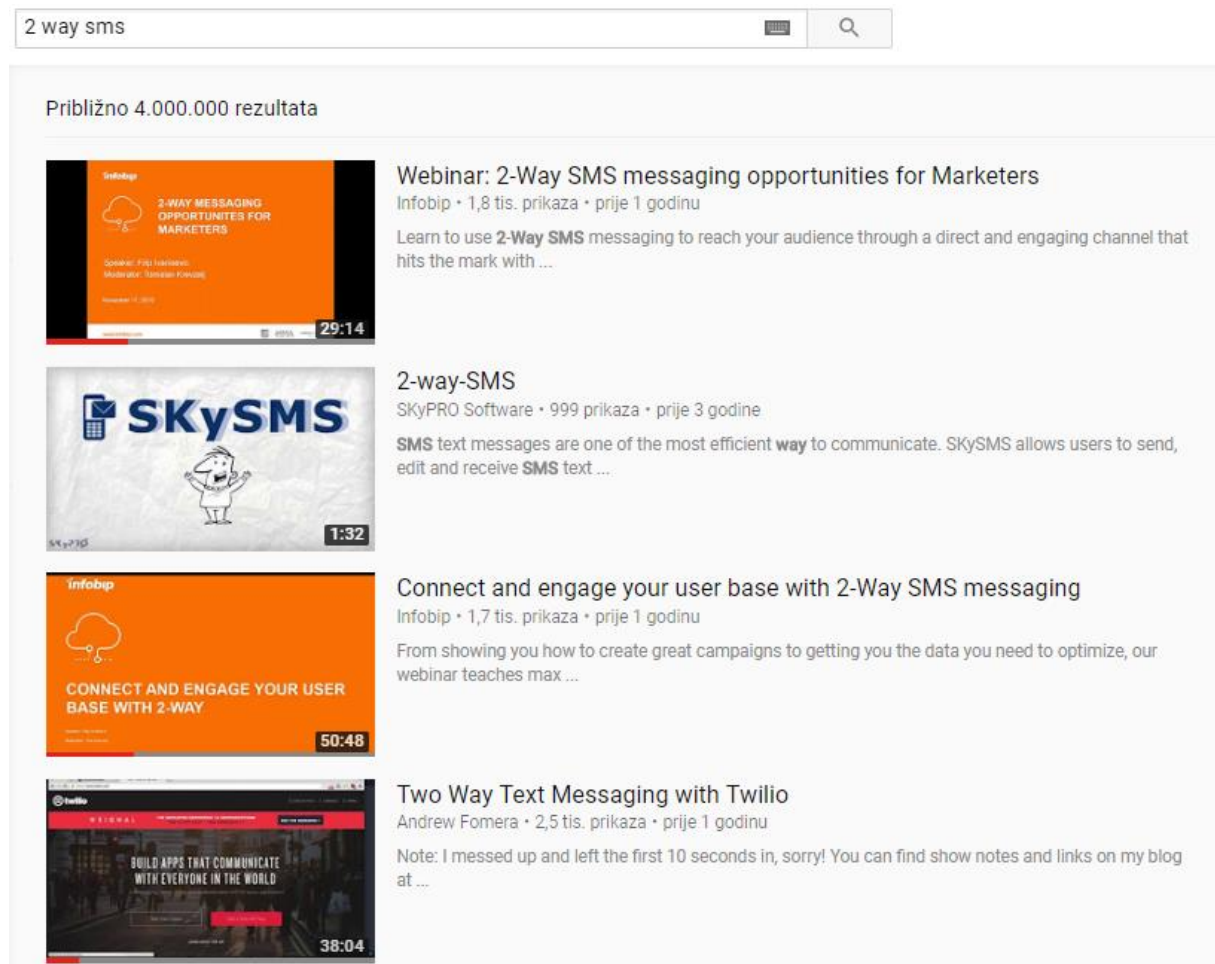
2 way sms

Približno 4.000.000 rezultata

infobip
2-WAY MESSAGING OPPORTUNITES FOR MARKETERS
Speaker: Filip Ivančević
Moderator: Tomislav Krevzelj
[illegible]
29:14

Webinar: 2-Way SMS messaging opportunities for Marketers
Infobip • 1,8 tis. prikaza • prije 1 godinu
Learn to use 2-Way SMS messaging to reach your audience through a direct and engaging channel that hits the mark with ...

SKySMS
SKyPRO
1:32

2-way-SMS
SKyPRO Software • 999 prikaza • prije 3 godine
SMS text messages are one of the most efficient way to communicate. SKySMS allows users to send, edit and receive SMS text ...

infobip
CONNECT AND ENGAGE YOUR USER BASE WITH 2-WAY
50:48

Connect and engage your user base with 2-Way SMS messaging
Infobip • 1,7 tis. prikaza • prije 1 godinu
From showing you how to create great campaigns to getting you the data you need to optimize, our webinar teaches max ...

twilio
WEBINAR
BUILD APPS THAT COMMUNICATE WITH EVERYONE IN THE WORLD
38:04

Two Way Text Messaging with Twilio
Andrew Fomera • 2,5 tis. prikaza • prije 1 godinu
Note: I messed up and left the first 10 seconds in, sorry! You can find show notes and links on my blog at ...